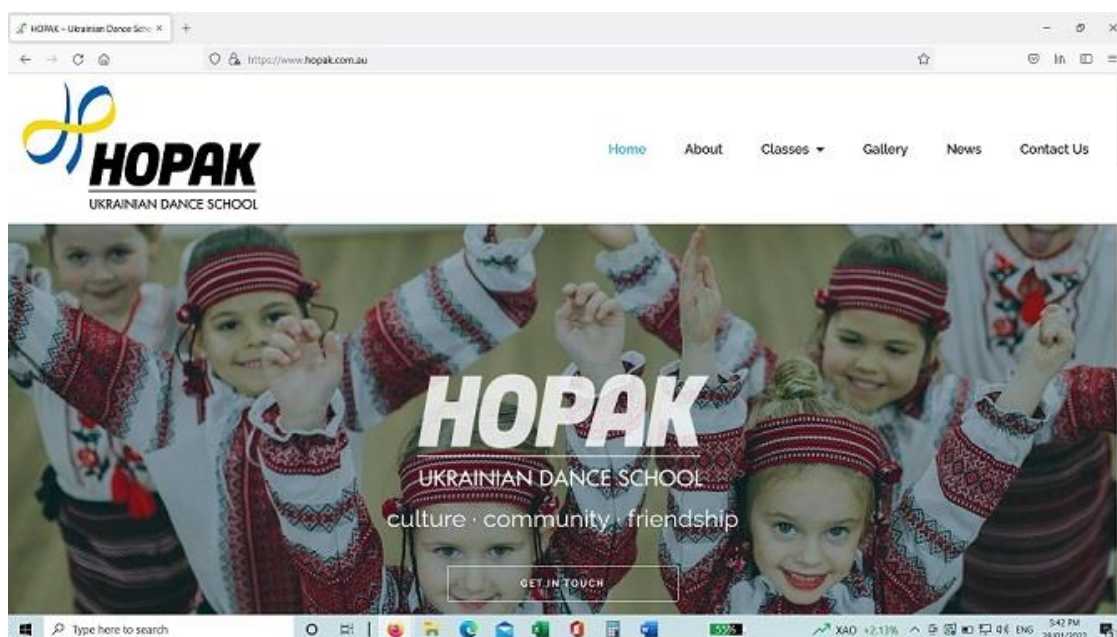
HOPAK – Ukrainian Dance Scho ×

https://www.hopak.com.au

HOPAK
UKRAINIAN DANCE SCHOOL

Home About Classes Gallery News Contact Us

HOPAK
UKRAINIAN DANCE SCHOOL
culture · community · friendship

GET IN TOUCH

Type here to search

55%

XAO +2.13% ENG 5:42 PM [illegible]